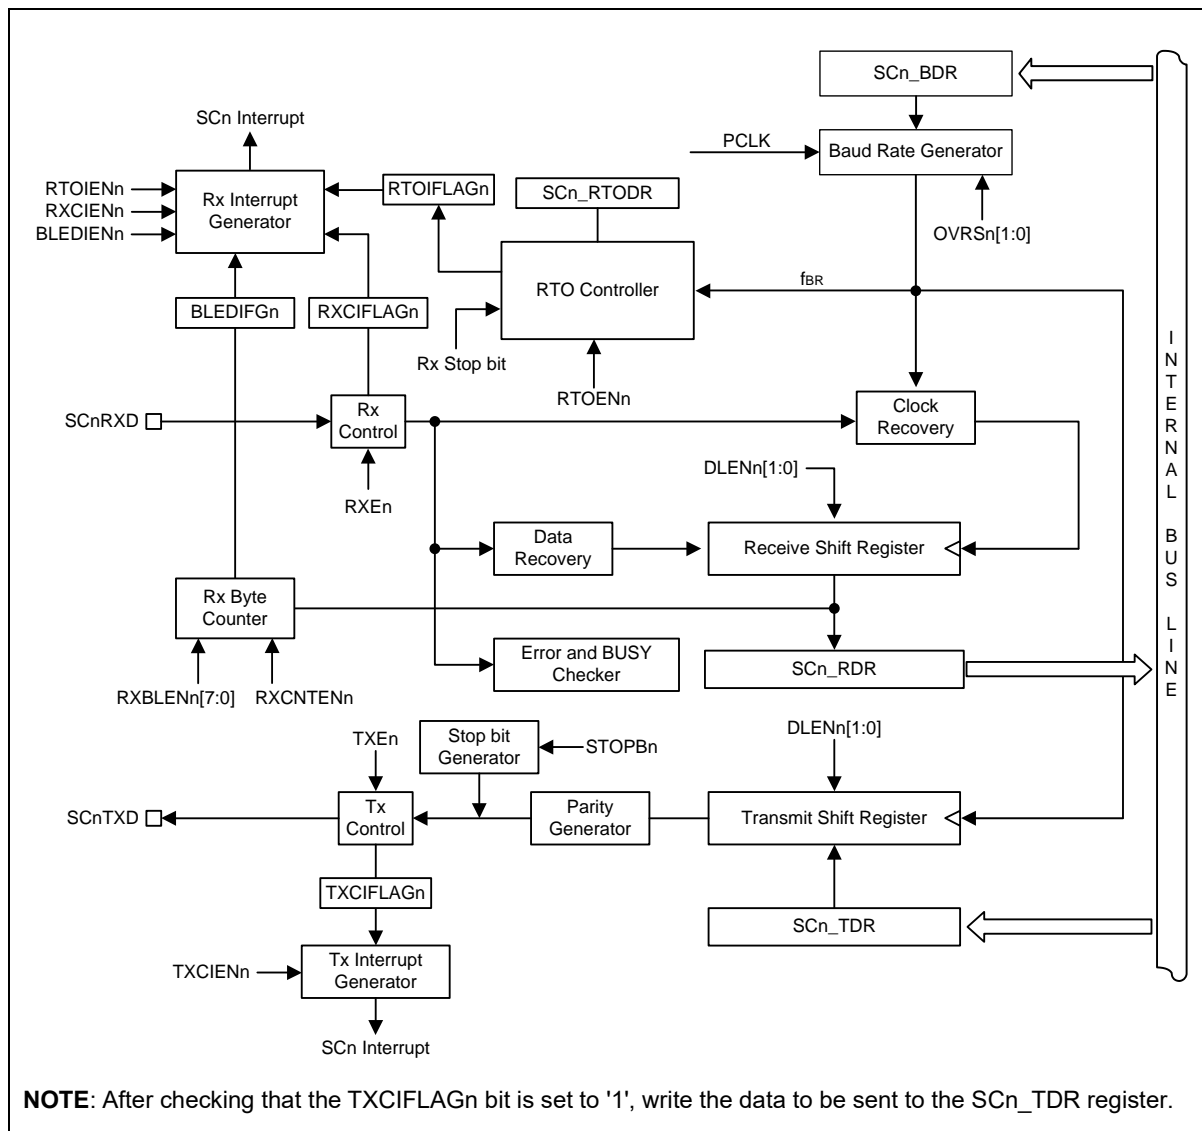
SCn_BDR

SCn Interrupt

PCLK

Baud Rate Generator

RTOIENn
RXCIENn
BLEDIENn

Rx Interrupt Generator

RTOIFLAGn

SCn_RTODR

OVRSn[1:0]

$f_{BR}$

RTO Controller

BLEDIFGn

RXCIFLAGn

Rx Stop bit

RTOENn

I N T E R N A L B U S L I N E

SCnRXD

Rx Control

Clock Recovery

RXEn

DLENn[1:0]

Data Recovery

Receive Shift Register

Rx Byte Counter

Error and BUSY Checker

SCn_RDR

RXBLENn[7:0]

RXCNTENn

TXEn

Stop bit Generator

STOPBn

DLENn[1:0]

SCnTXD

Tx Control

Parity Generator

Transmit Shift Register

TXCIFLAGn

SCn_TDR

TXCIENn

Tx Interrupt Generator

SCn Interrupt

**NOTE**: After checking that the TXCIFLAGn bit is set to '1', write the data to be sent to the SCn_TDR register.